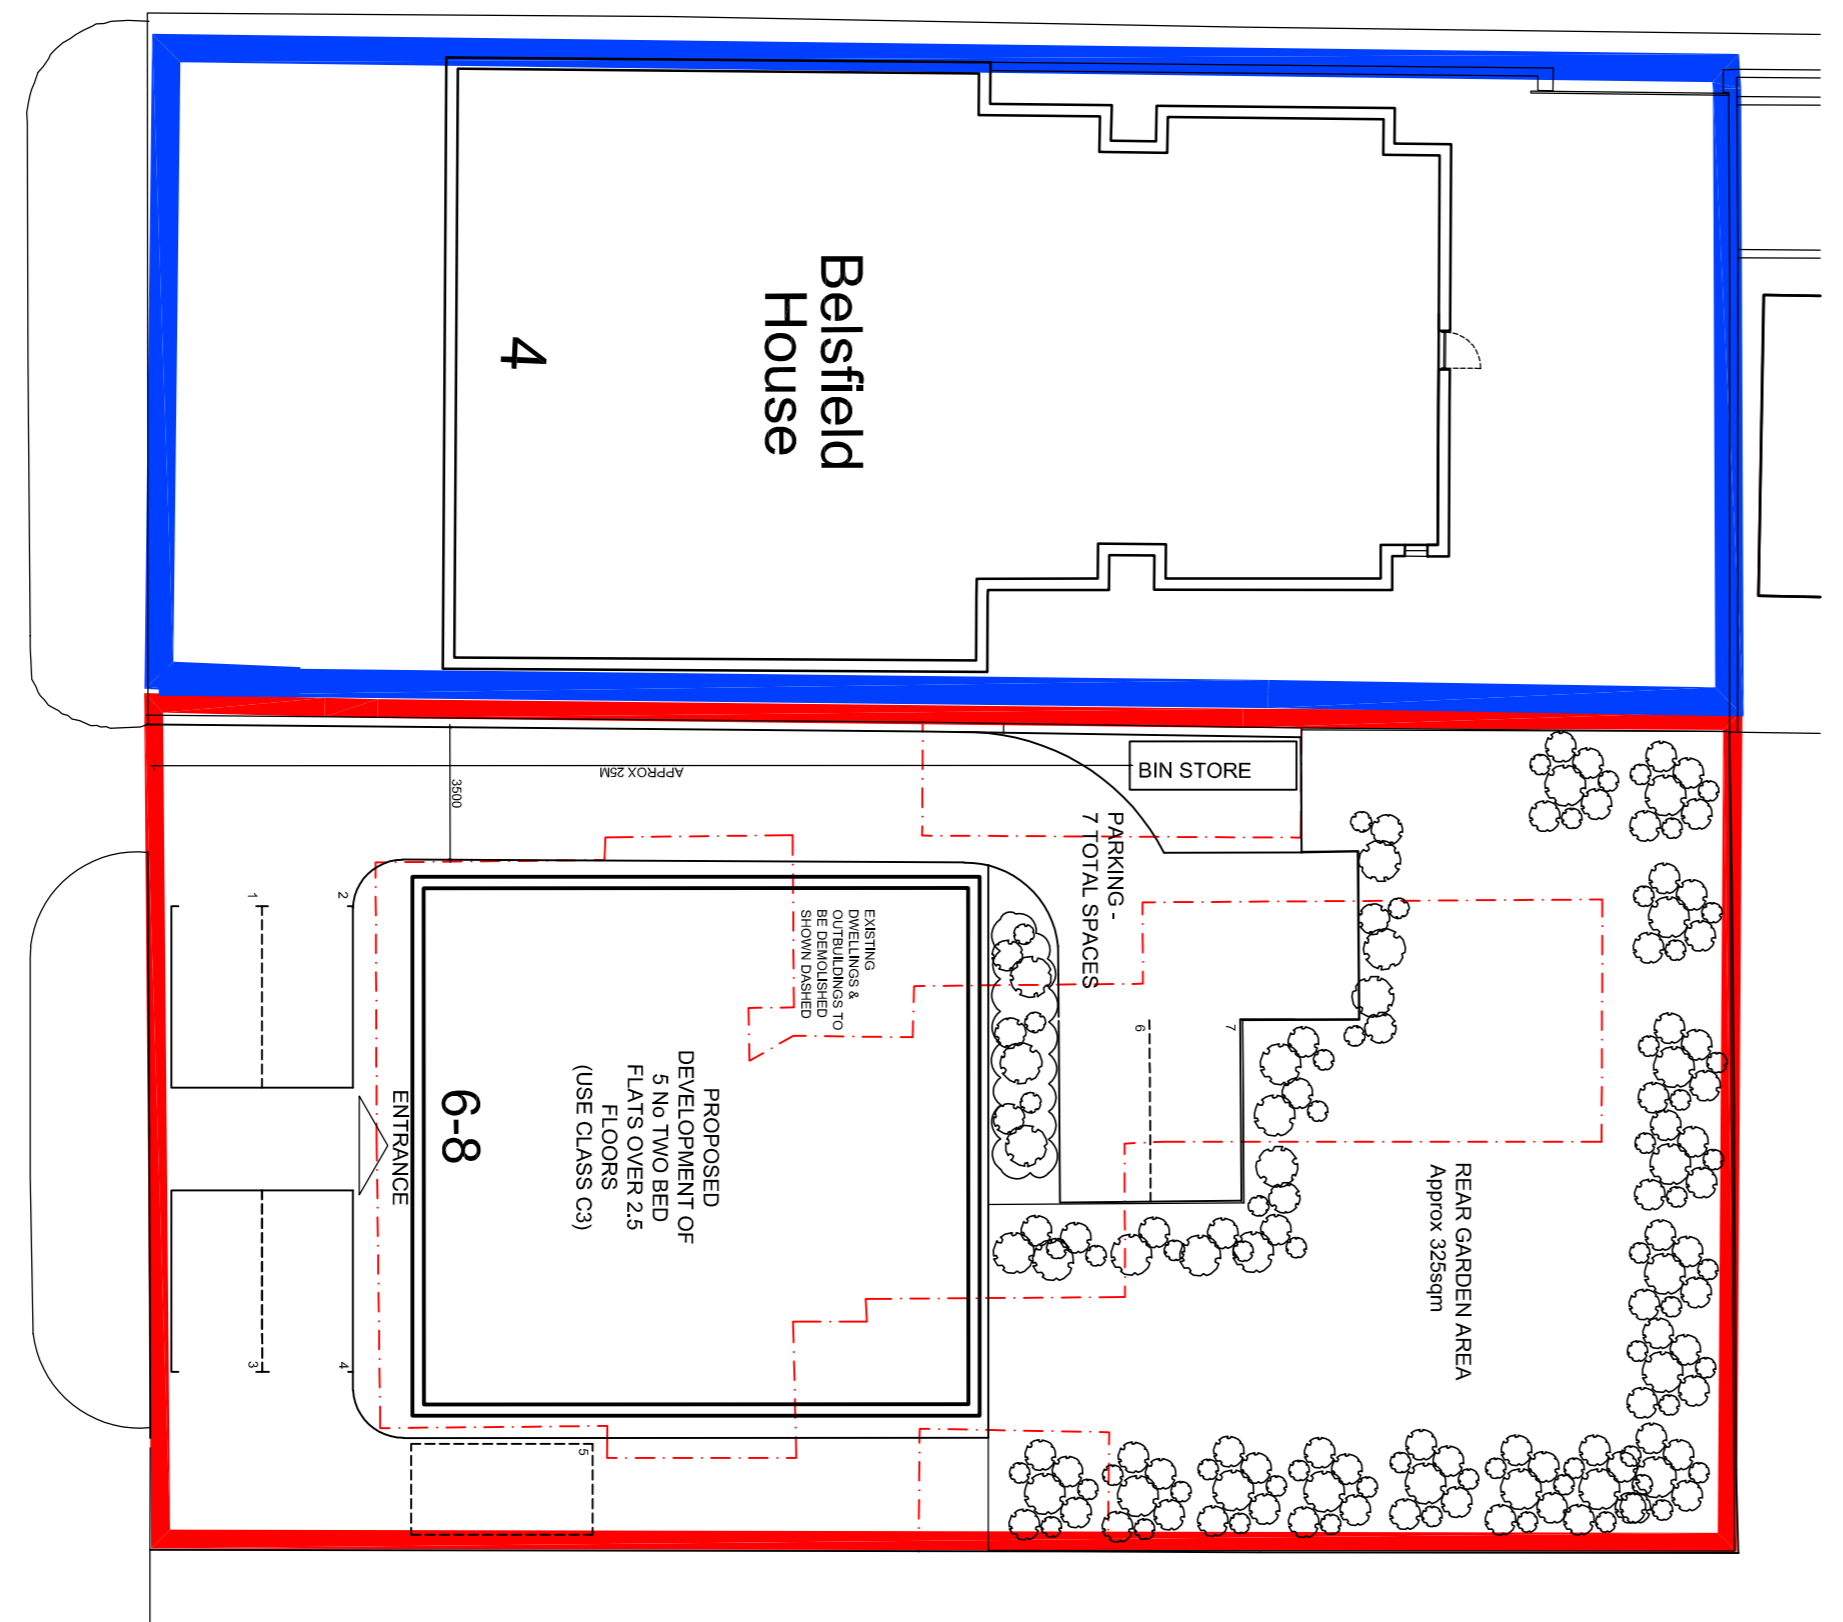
Belsfield House

4

APPROX 25M

3500

BIN STORE

PARKING - 7 TOTAL SPACES

EXISTING DWELLINGS & OUTBUILDINGS TO BE DEMOLISHED SHOWN DASHED

PROPOSED DEVELOPMENT OF 5 No TWO BED FLATS OVER 2.5 FLOORS (USE CLASS C3)

6-8

ENTRANCE

1

2

3

4

5

6

7

REAR GARDEN AREA Approx 325sqm